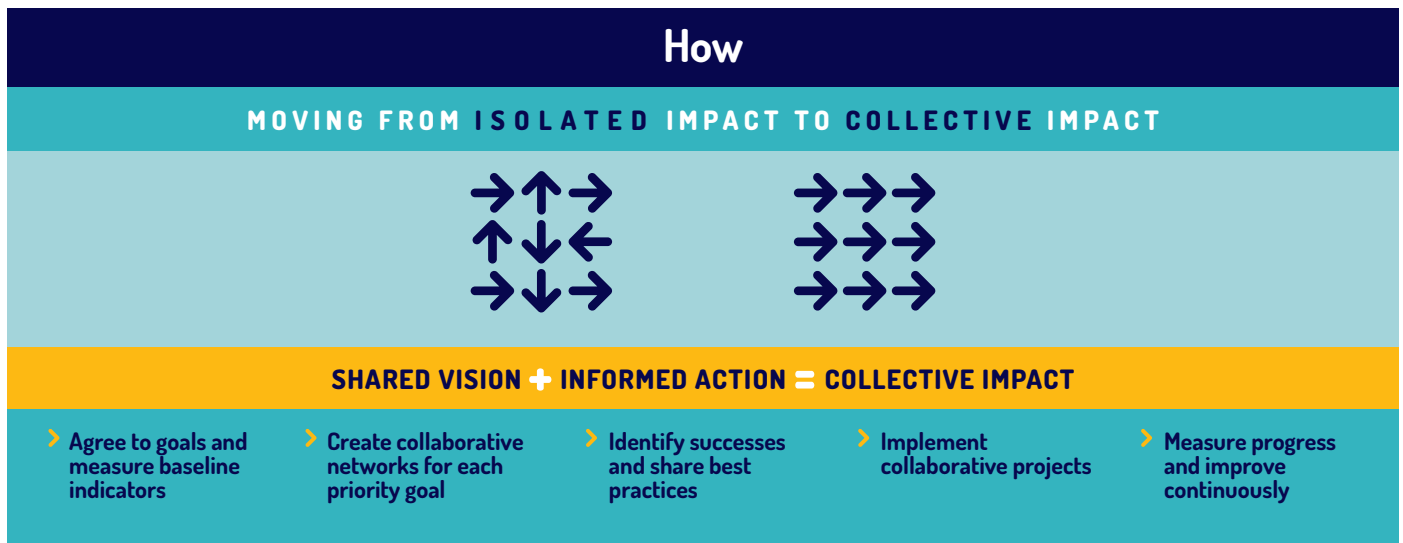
How

MOVING FROM ISOLATED IMPACT TO COLLECTIVE IMPACT

SHARED VISION + INFORMED ACTION = COLLECTIVE IMPACT

› Agree to goals and measure baseline indicators

› Create collaborative networks for each priority goal

› Identify successes and share best practices

› Implement collaborative projects

› Measure progress and improve continuously